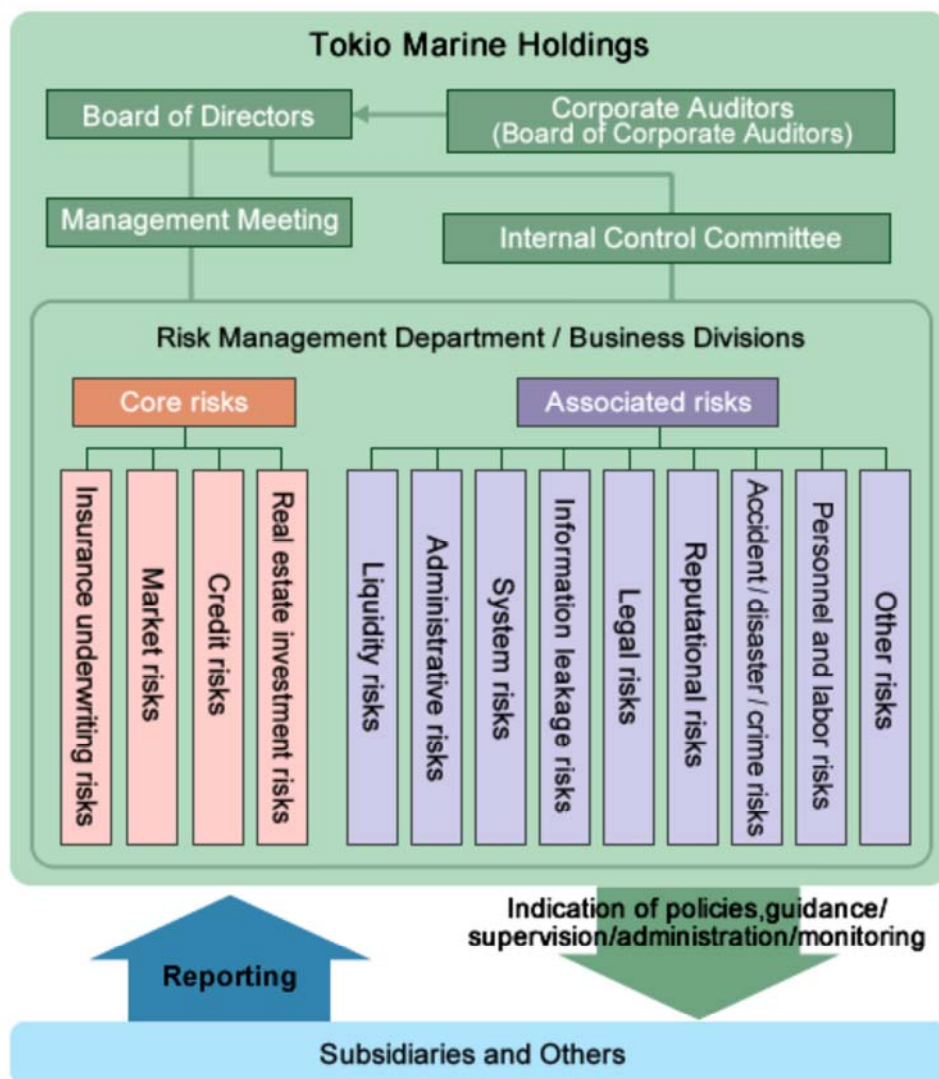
Tokio Marine Holdings

Board of Directors

Corporate Auditors
(Board of Corporate Auditors)

Management Meeting

Internal Control Committee

Risk Management Department / Business Divisions

Core risks

Insurance underwriting risks

Market risks

Credit risks

Real estate investment risks

Associated risks

Liquidity risks

Administrative risks

System risks

Information leakage risks

Legal risks

Reputational risks

Accident / disaster / crime risks

Personnel and labor risks

Other risks

Reporting

Indication of policies,guidance/
supervision/administration/monitoring

Subsidiaries and Others